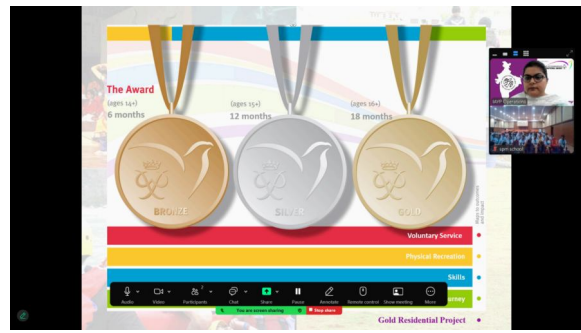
The Award
(ages 14+)
6 months

(ages 15+)
12 months

(ages 16+)
18 months

BRONZE
SILVER
GOLD

Voluntary Service
Physical Recreation
Skills
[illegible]ourney
Gold Residential Project

Audio
Video
Participants
Chat
Share
Pause
Annotate
Remote control
Show meeting
More

You are screen sharing
Stop share